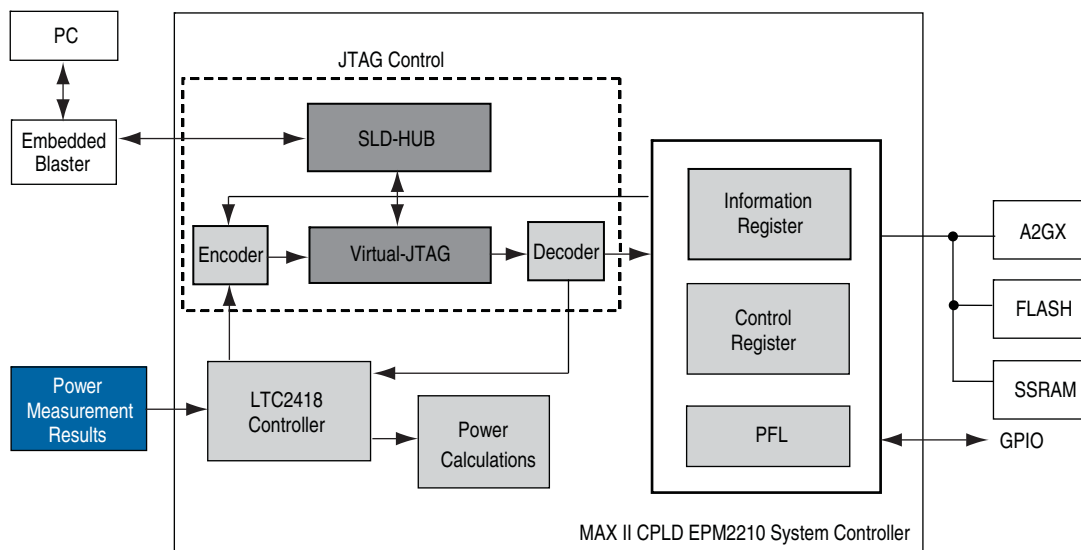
PC

Embedded Blaster

JTAG Control

SLD-HUB

Encoder

Virtual-JTAG

Decoder

Information Register

Control Register

PFL

A2GX

FLASH

SSRAM

GPIO

Power Measurement Results

LTC2418 Controller

Power Calculations

MAX II CPLD EPM2210 System Controller